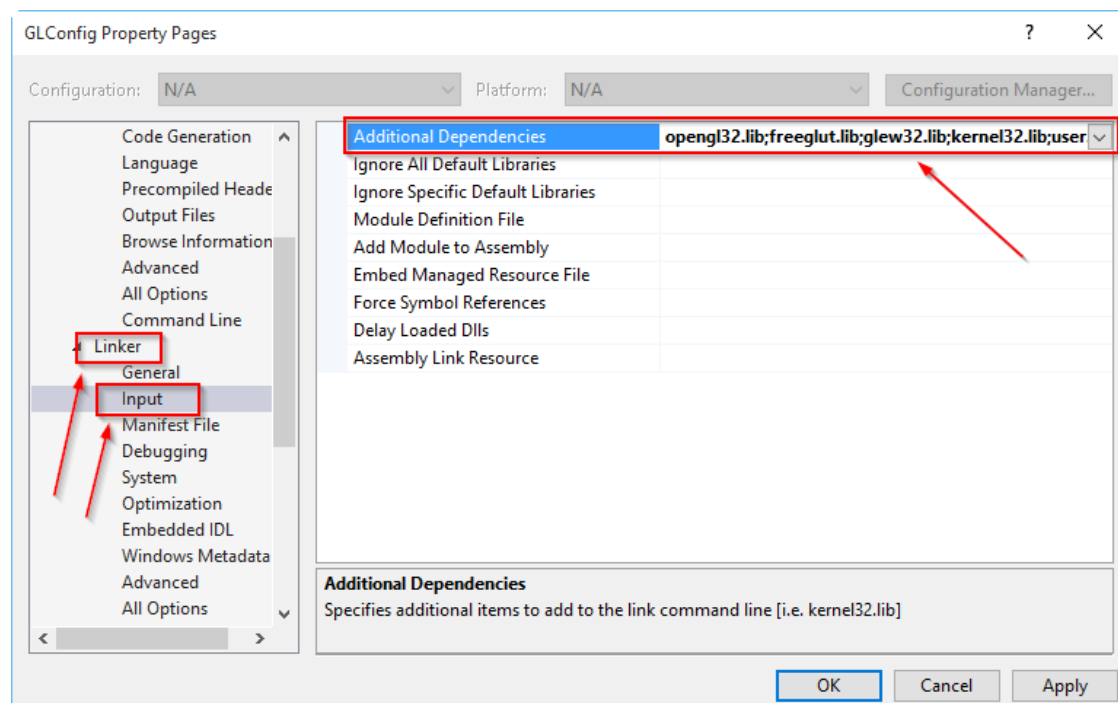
GLConfig Property Pages

?

Configuration: N/A

Platform: N/A

Configuration Manager...

Code Generation
Language
Precompiled Heade
Output Files
Browse Information
Advanced
All Options
Command Line
Linker
General
Input
Manifest File
Debugging
System
Optimization
Embedded IDL
Windows Metadata
Advanced
All Options

| Additional Dependencies | opengl32.lib;freeglut.lib;glew32.lib;kernel32.lib;user |
|---|---|
| Ignore All Default Libraries | |
| Ignore Specific Default Libraries | |
| Module Definition File | |
| Add Module to Assembly | |
| Embed Managed Resource File | |
| Force Symbol References | |
| Delay Loaded Dlls | |
| Assembly Link Resource | |

Additional Dependencies
Specifies additional items to add to the link command line [i.e. kernel32.lib]

OK Cancel Apply